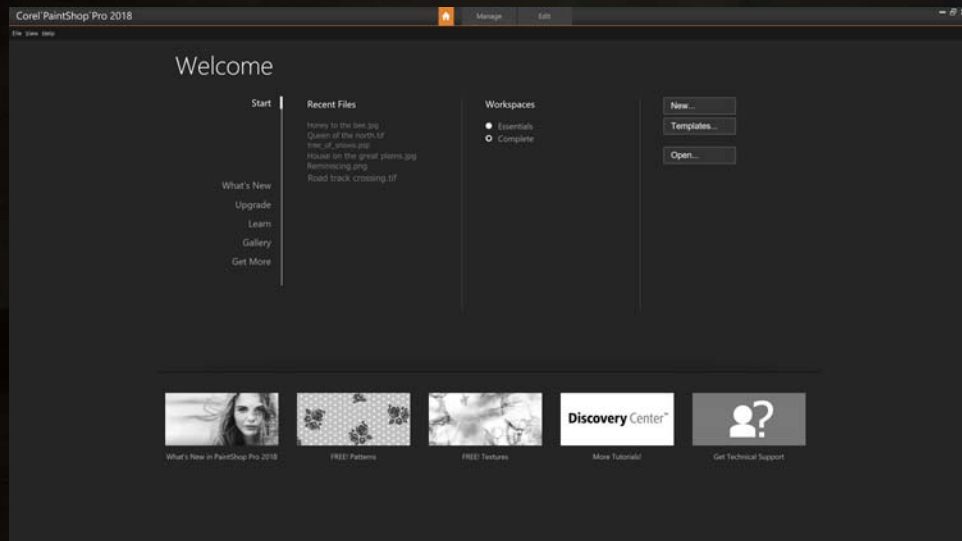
Corel PaintShop Pro 2018

Manage
Edit

File View Help

Welcome

Start

What's New
Upgrade
Learn
Gallery
Get More

Recent Files

Honey to the bee.jpg
Queen of the north.tif
tree_of_snows.psp
House on the great plains.jpg
Reminiscing.png
Road track crossing.tif

Workspaces

Essentials
Complete

New...
Templates...
Open...

What's New in PaintShop Pro 2018

FREE! Patterns

FREE! Textures

Discovery Center™
More Tutorials!

Get Technical Support